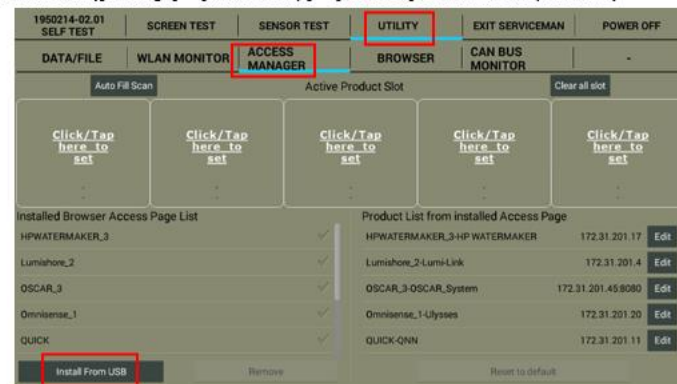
1950214-02.01 SELF TEST | SCREEN TEST | SENSOR TEST | UTILITY | EXIT SERVICEMAN | POWER OFF

DATA/FILE | WLAN MONITOR | ACCESS MANAGER | BROWSER | CAN BUS MONITOR | -

Auto Fill Scan

Active Product Slot

Clear all slot

Click/Tap here to set

Click/Tap here to set

Click/Tap here to set

Click/Tap here to set

Click/Tap here to set

Installed Browser Access Page List

HPWATERMAKER_3

Lumishore_2

OSCAR_3

Omnisense_1

QUICK

Install From USB

Remove

Product List from installed Access Page

| | | |
|---|---|---|
| HPWATERMAKER_3-HP WATERMAKER | 172.31.201.17 | Edit |
| Lumishore_2-Lumi-Link | 172.31.201.4 | Edit |
| OSCAR_3-OSCAR_System | 172.31.201.45:8080 | Edit |
| Omnisense_1-Ulysses | 172.31.201.20 | Edit |
| QUICK-QNN | 172.31.201.11 | Edit |

Reset to default